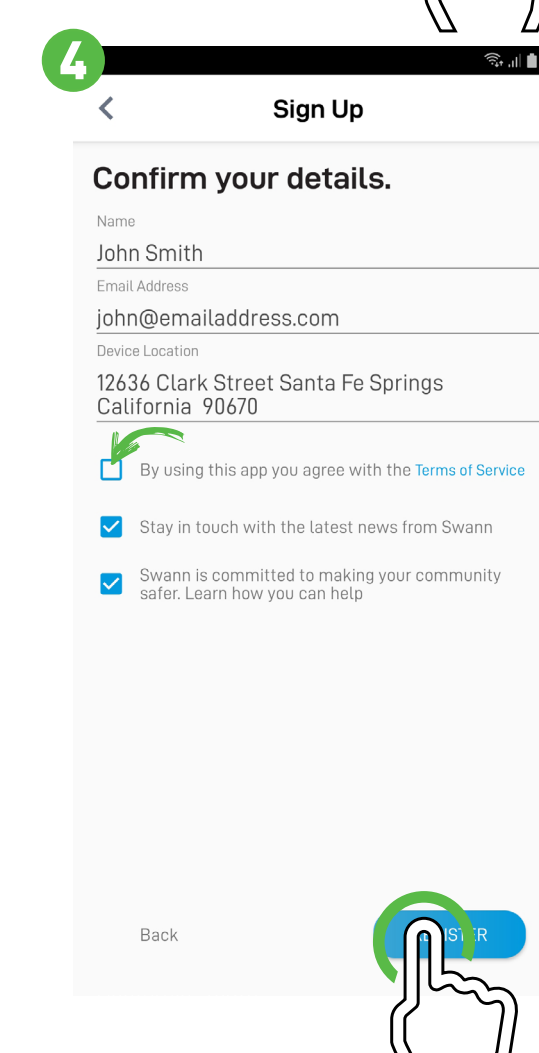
4

Sign Up

Confirm your details.

Name
John Smith
Email Address
john@emailaddress.com
Device Location
12636 Clark Street Santa Fe Springs California 90670

By using this app you agree with the Terms of Service

Stay in touch with the latest news from Swann

Swann is committed to making your community safer. Learn how you can help

Back

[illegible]STER